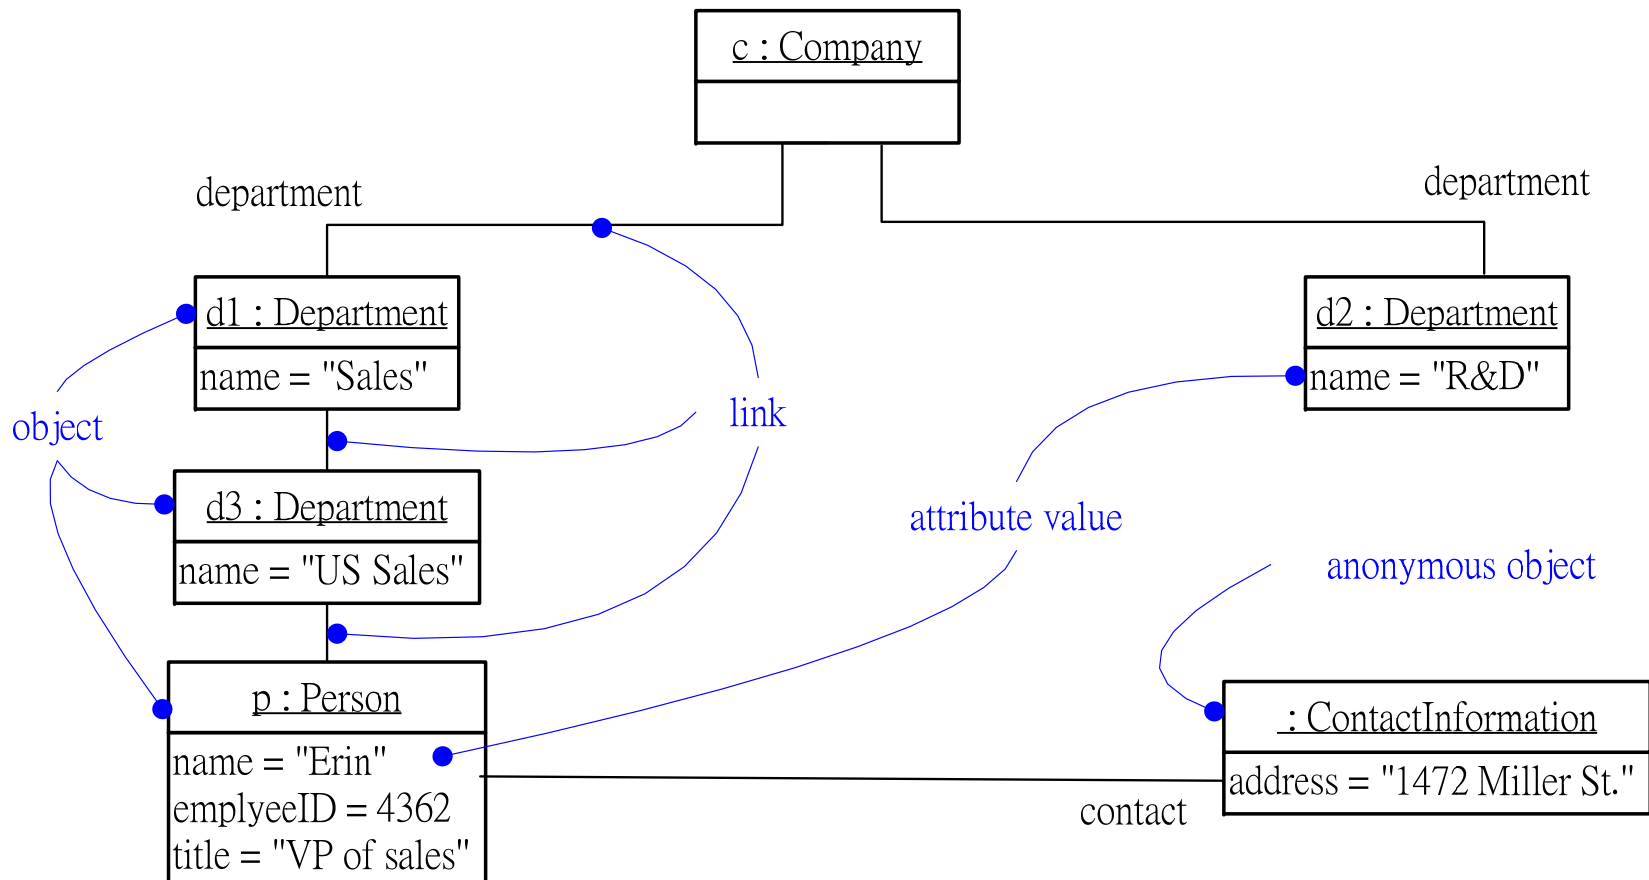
c : Company

department

department

d1 : Department

name = "Sales"

d2 : Department

name = "R&D"

object

link

d3 : Department

name = "US Sales"

attribute value

anonymous object

p : Person

name = "Erin"
emplyeeID = 4362
title = "VP of sales"

: ContactInformation

address = "1472 Miller St."

contact